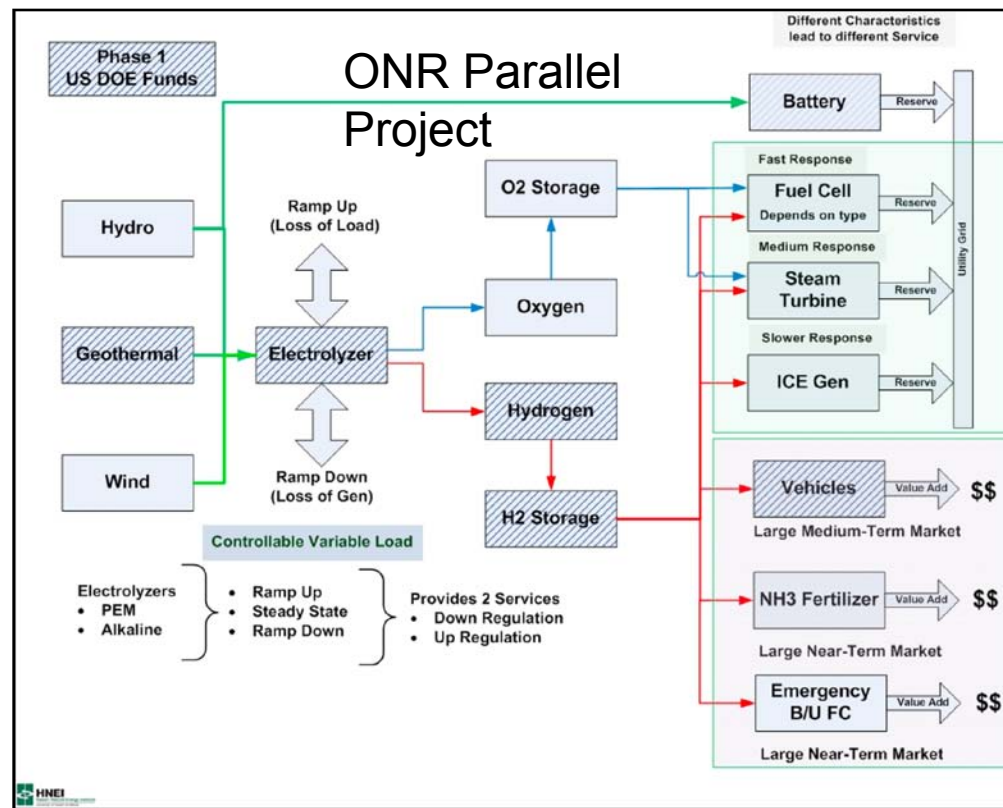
Phase 1
US DOE Funds

ONR Parallel Project

Different Characteristics lead to different Service

Battery
Reserve

Hydro

Geothermal

Wind

Ramp Up
(Loss of Load)

Electrolyzer

Ramp Down
(Loss of Gen)

O2 Storage

Oxygen

Hydrogen

H2 Storage

Fast Response
Fuel Cell
Depends on type
Reserve

Medium Response
Steam Turbine
Reserve

Slower Response
ICE Gen
Reserve

Utility Grid

Vehicles
Value Add
$$
Large Medium-Term Market

NH3 Fertilizer
Value Add
$$
Large Near-Term Market

Emergency B/U FC
Value Add
$$
Large Near-Term Market

Controllable Variable Load

Electrolyzers
• PEM
• Alkaline

• Ramp Up
• Steady State
• Ramp Down

Provides 2 Services
• Down Regulation
• Up Regulation

HNEI